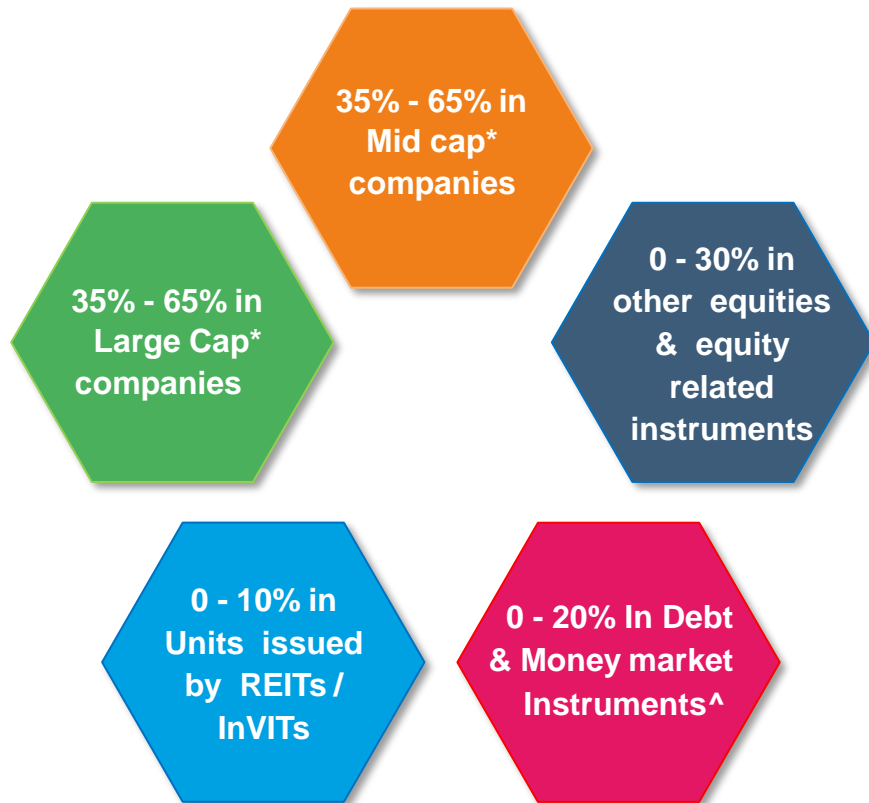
35% - 65% in Mid cap* companies

35% - 65% in Large Cap* companies

0 - 30% in other equities & equity related instruments

0 - 10% in Units issued by REITs / InVITs

0 - 20% In Debt & Money market Instruments^